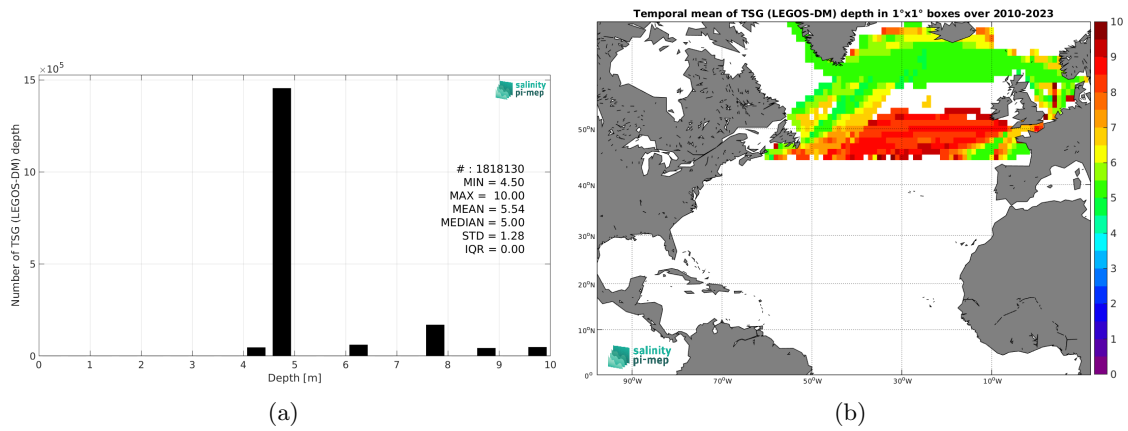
$\times10^5$

15

10

5

0

Number of TSG (LEGOS-DM) depth

salinity pi-mep

# : 1818130
MIN = 4.50
MAX = 10.00
MEAN = 5.54
MEDIAN = 5.00
STD = 1.28
IQR = 0.00

0 1 2 3 4 5 6 7 8 9 10

Depth [m]

(a)

Temporal mean of TSG (LEGOS-DM) depth in 1°x1° boxes over 2010-2023

50°N

40°N

30°N

20°N

10°N

0°

90°W 70°W 50°W 30°W 10°W

salinity pi-mep

10
9
8
7
6
5
4
3
2
1
0

(b)